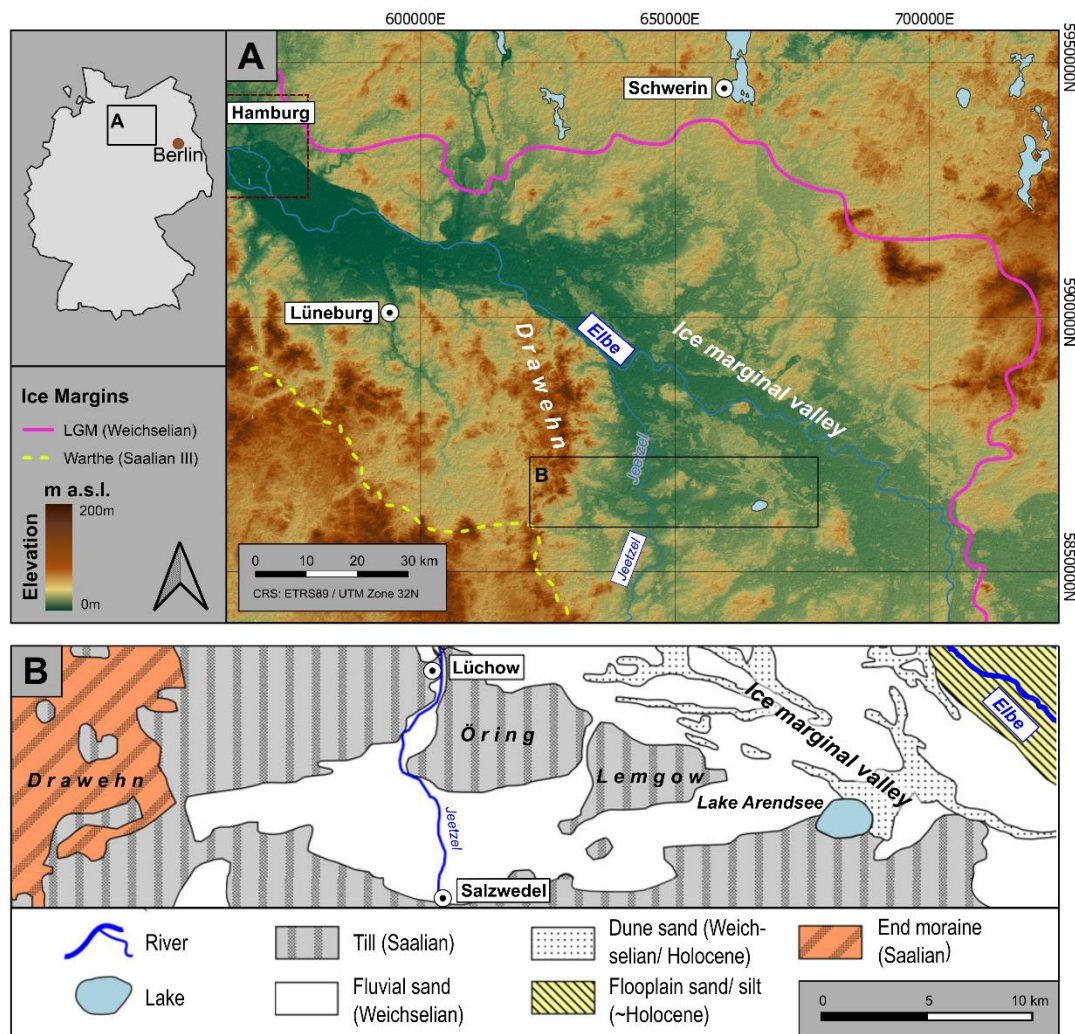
600000E
650000E
700000E
5950000N
5900000N
5850000N

A
Berlin

A
Hamburg
Schwerin
Lüneburg
Elbe
Ice marginal valley
D r a w e h n
Jeetzel
B
Jeetzel

Ice Margins
LGM (Weichselian)
Warthe (Saalian III)
m a.s.l.
200m
Elevation
0m

0 10 20 30 km
CRS: ETRS89 / UTM Zone 32N

B
Lüchow
Ö r i n g
L e m g o w
D r a w e h n
Jeetzel
Salzwedel
Ice marginal valley
Lake Arendsee
Elbe

River
Lake
Till (Saalian)
Fluvial sand (Weichselian)
Dune sand (Weichselian/ Holocene)
Flooplain sand/ silt (~Holocene)
End moraine (Saalian)
0 5 10 km